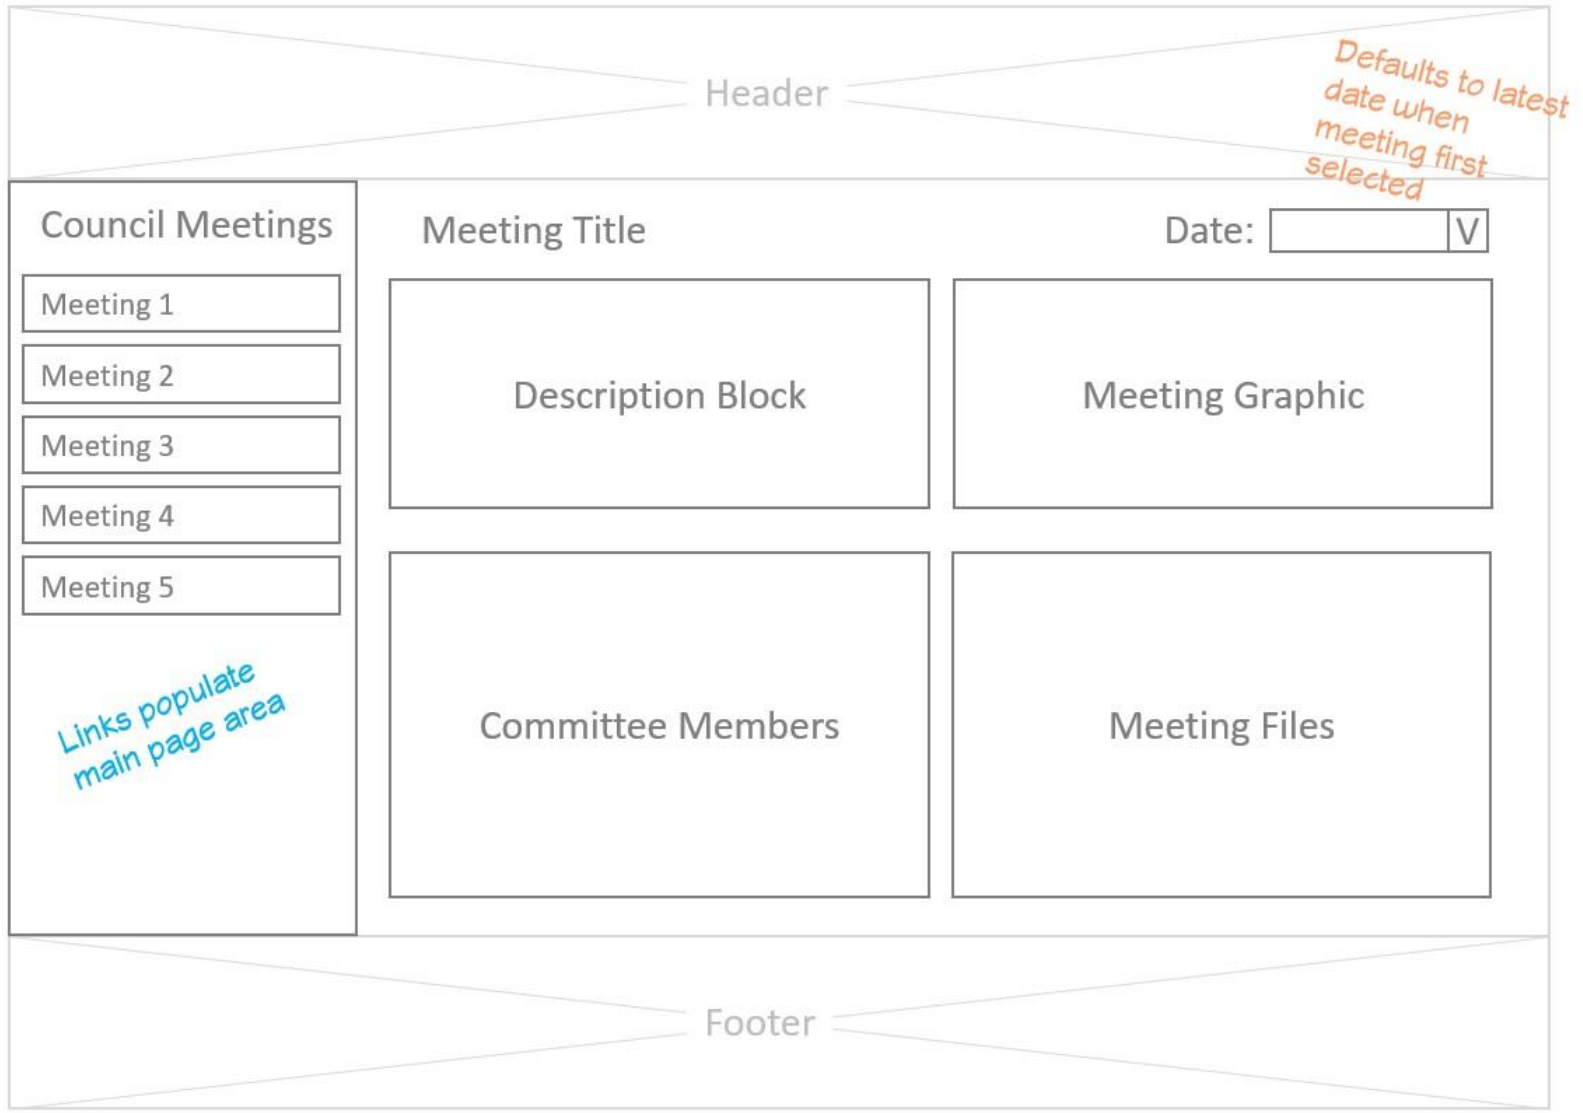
Header

Defaults to latest date when meeting first selected

Council Meetings

Meeting 1

Meeting 2

Meeting 3

Meeting 4

Meeting 5

Links populate main page area

Meeting Title

Date:

V

Description Block

Meeting Graphic

Committee Members

Meeting Files

Footer